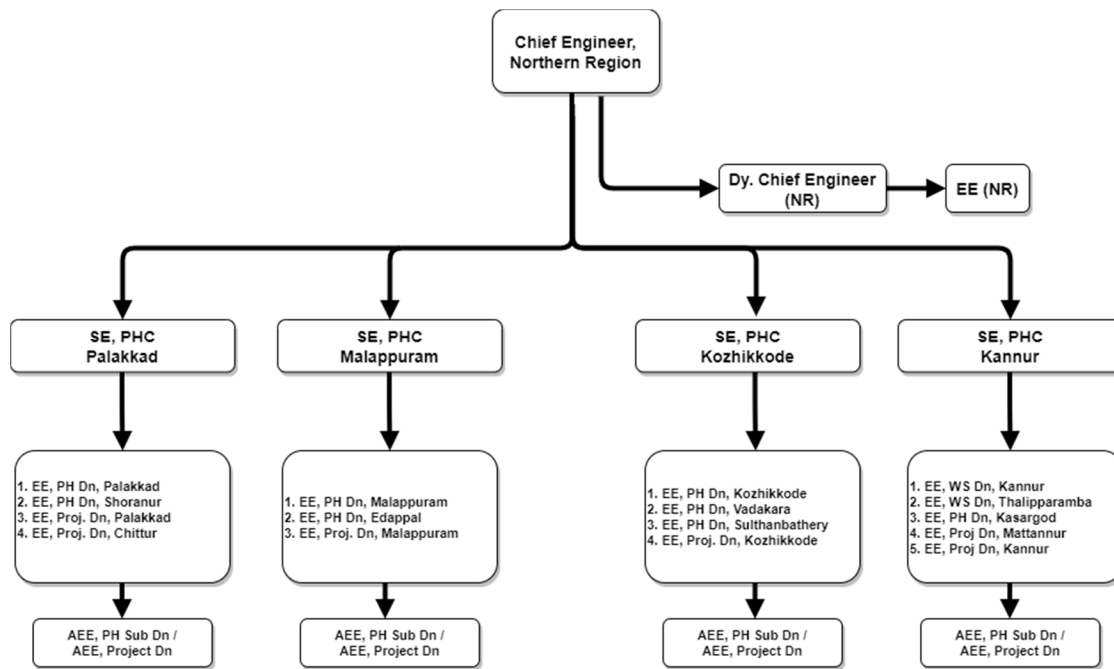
Chief Engineer, Northern Region

Dy. Chief Engineer (NR)

EE (NR)

SE, PHC Palakkad

SE, PHC Malappuram

SE, PHC Kozhikkode

SE, PHC Kannur

1. EE, PH Dn, Palakkad
2. EE, PH Dn, Shoranur
3. EE, Proj. Dn, Palakkad
4. EE, Proj. Dn, Chittur

1. EE, PH Dn, Malappuram
2. EE, PH Dn, Edappal
3. EE, Proj. Dn, Malappuram

1. EE, PH Dn, Kozhikkode
2. EE, PH Dn, Vadakara
3. EE, PH Dn, Sulthanbathery
4. EE, Proj. Dn, Kozhikkode

1. EE, WS Dn, Kannur
2. EE, WS Dn, Thalipparamba
3. EE, PH Dn, Kasargod
4. EE, Proj Dn, Mattannur
5. EE, Proj Dn, Kannur

AEE, PH Sub Dn / AEE, Project Dn

AEE, PH Sub Dn / AEE, Project Dn

AEE, PH Sub Dn / AEE, Project Dn

AEE, PH Sub Dn / AEE, Project Dn